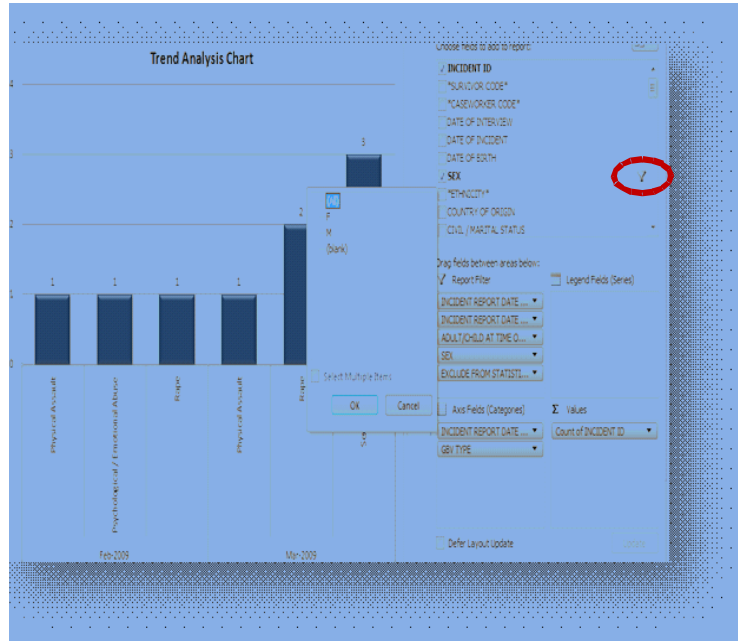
Trend Analysis Chart

4
3
2
1
0

1 1 1 1 2 3

Physical Assault
Psychological / Emotional Abuse
Rape
Physical Assault
Rape
Sex

Feb-2009
Mar-2009

(All)
F
M
(blank)

Select Multiple Items

OK
Cancel

Choose fields to add to report:

INCIDENT ID
*SURVIVOR CODE*
*CASEWORKER CODE*
DATE OF INTERVIEW
DATE OF INCIDENT
DATE OF BIRTH
SEX
*ETHNICITY*
COUNTRY OF ORIGIN
CIVIL / MARITAL STATUS

Drag fields between areas below:

Report Filter
Legend Fields (Series)

INCIDENT REPORT DATE ...
INCIDENT REPORT DATE ...
ADULT/CHILD AT TIME O...
SEX
EXCLUDE FROM STATISTI...

Axis Fields (Categories)
Σ Values

INCIDENT REPORT DATE ...
GBV TYPE
Count of INCIDENT ID

Defer Layout Update
Update